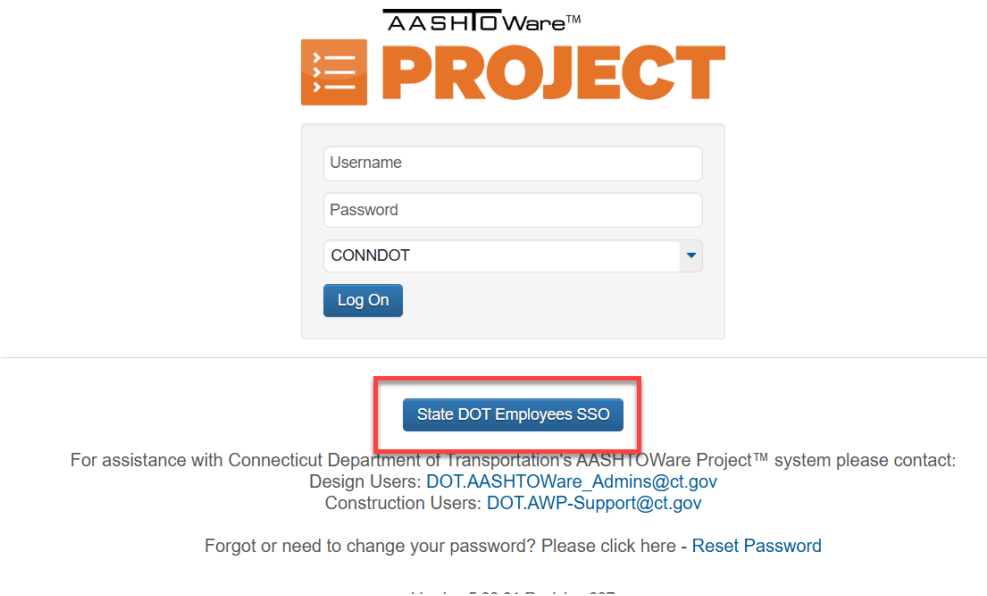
AASHTOWare™
PROJECT

Username
Password
CONNDOT
Log On

State DOT Employees SSO

For assistance with Connecticut Department of Transportation's AASHTOWare Project™ system please contact:
Design Users: DOT.AASHTOWare_Admins@ct.gov
Construction Users: DOT.AWP-Support@ct.gov

Forgot or need to change your password? Please click here - Reset Password

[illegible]